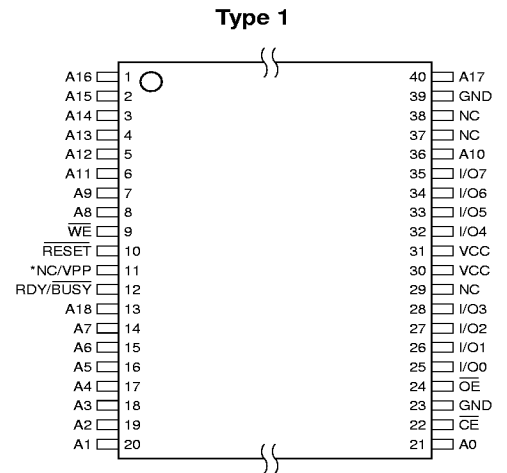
Type 1

A16 1
A15 2
A14 3
A13 4
A12 5
A11 6
A9 7
A8 8
$\overline{WE}$ 9
$\overline{RESET}$ 10
*NC/VPP 11
RDY/$\overline{BUSY}$ 12
A18 13
A7 14
A6 15
A5 16
A4 17
A3 18
A2 19
A1 20

40 A17
39 GND
38 NC
37 NC
36 A10
35 I/O7
34 I/O6
33 I/O5
32 I/O4
31 VCC
30 VCC
29 NC
28 I/O3
27 I/O2
26 I/O1
25 I/O0
24 $\overline{OE}$
23 GND
22 $\overline{CE}$
21 A0